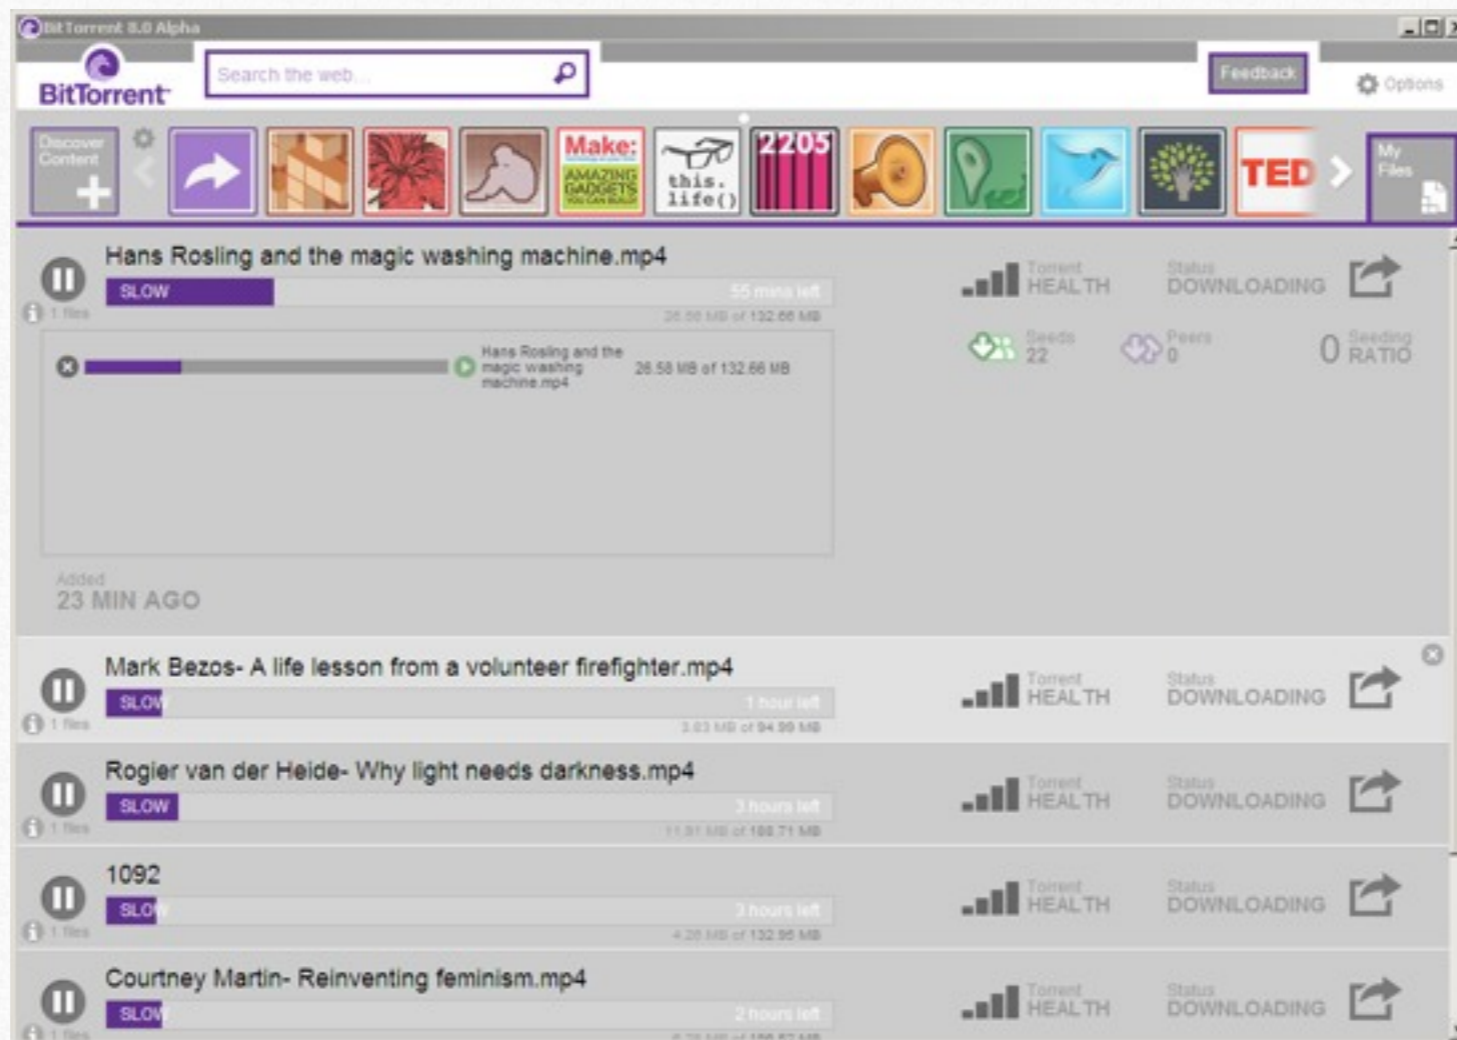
BitTorrent 8.0 Alpha

BitTorrent

Search the web...

Feedback

Options

Discover Content

Make: AMAZING GADGETS

this. life()

2205

TED

My Files

Hans Rosling and the magic washing machine.mp4

SLOW

55 mins left

1 files

26.58 MB of 132.66 MB

Hans Rosling and the magic washing machine.mp4

26.58 MB of 132.66 MB

Torrent HEALTH

Status DOWNLOADING

Seeds 22

Peers 0

0 Seeding RATIO

Added 23 MIN AGO

Mark Bezos- A life lesson from a volunteer firefighter.mp4

SLOW

1 hour left

1 files

3.03 MB of 94.99 MB

Torrent HEALTH

Status DOWNLOADING

Rogier van der Heide- Why light needs darkness.mp4

SLOW

3 hours left

1 files

11.91 MB of 188.71 MB

Torrent HEALTH

Status DOWNLOADING

1092

SLOW

3 hours left

1 files

4.28 MB of 132.96 MB

Torrent HEALTH

Status DOWNLOADING

Courtney Martin- Reinventing feminism.mp4

SLOW

2 hours left

1 files

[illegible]

Torrent HEALTH

Status DOWNLOADING